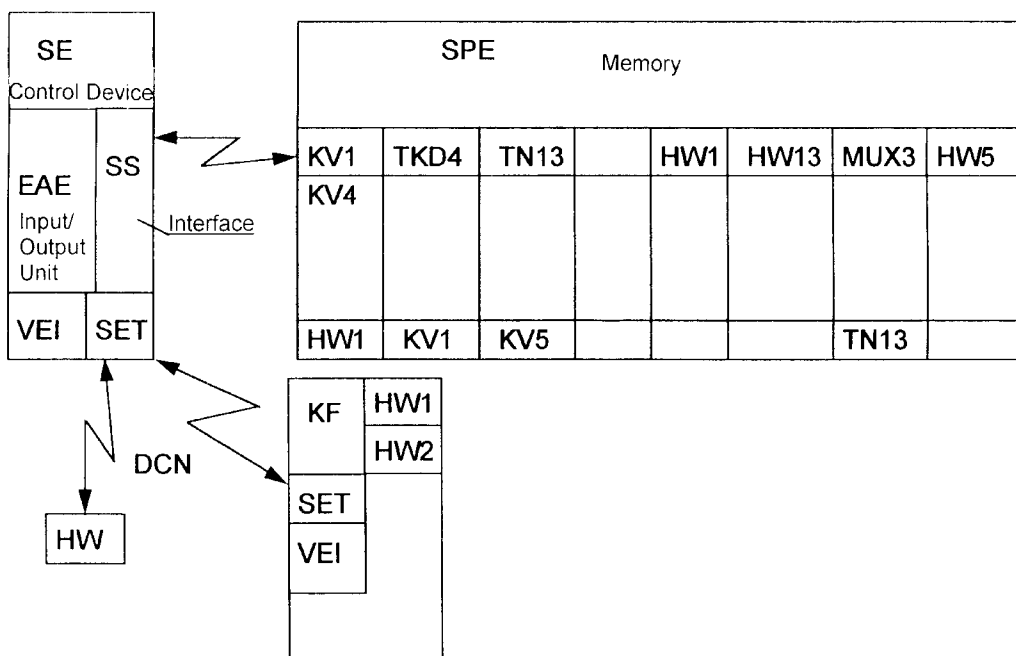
SE
Control Device

EAE
Input/
Output
Unit

SS

Interface

VEI

SET

SPE

Memory

| KV1 | TKD4 | TN13 | | HW1 | HW13 | MUX3 | HW5 |
|---|---|---|---|---|---|---|---|
| KV4 | | | | | | | |
| HW1 | KV1 | KV5 | | | | TN13 | |

DCN

HW

KF

HW1

HW2

SET

VEI